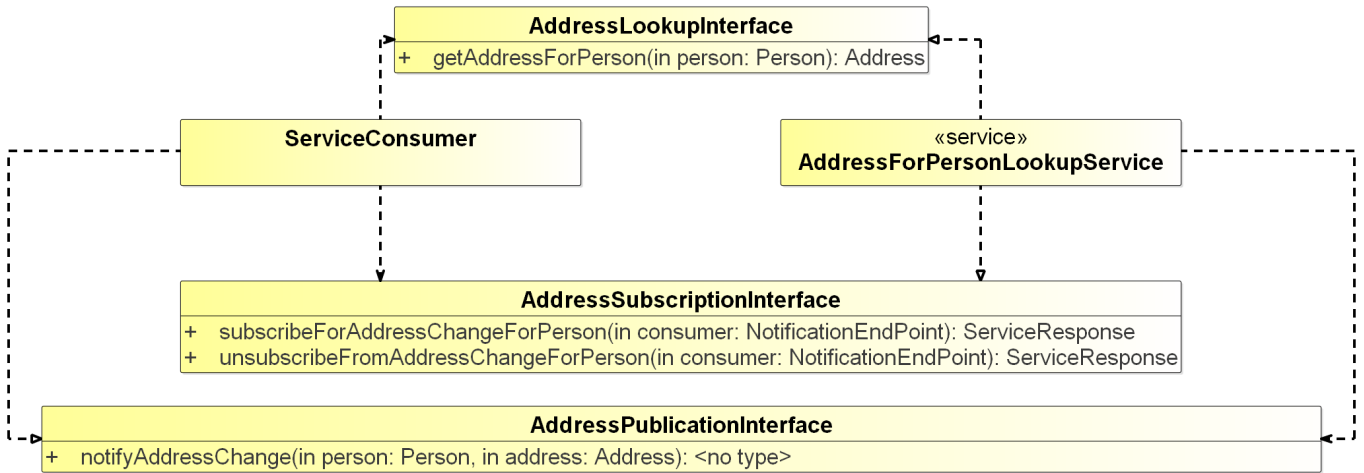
AddressLookupInterface
+ getAddressForPerson(in person: Person): Address

ServiceConsumer

«service»
AddressForPersonLookupService

AddressSubscriptionInterface
+ subscribeForAddressChangeForPerson(in consumer: NotificationEndPoint): ServiceResponse
+ unsubscribeFromAddressChangeForPerson(in consumer: NotificationEndPoint): ServiceResponse

AddressPublicationInterface
+ notifyAddressChange(in person: Person, in address: Address): <no type>